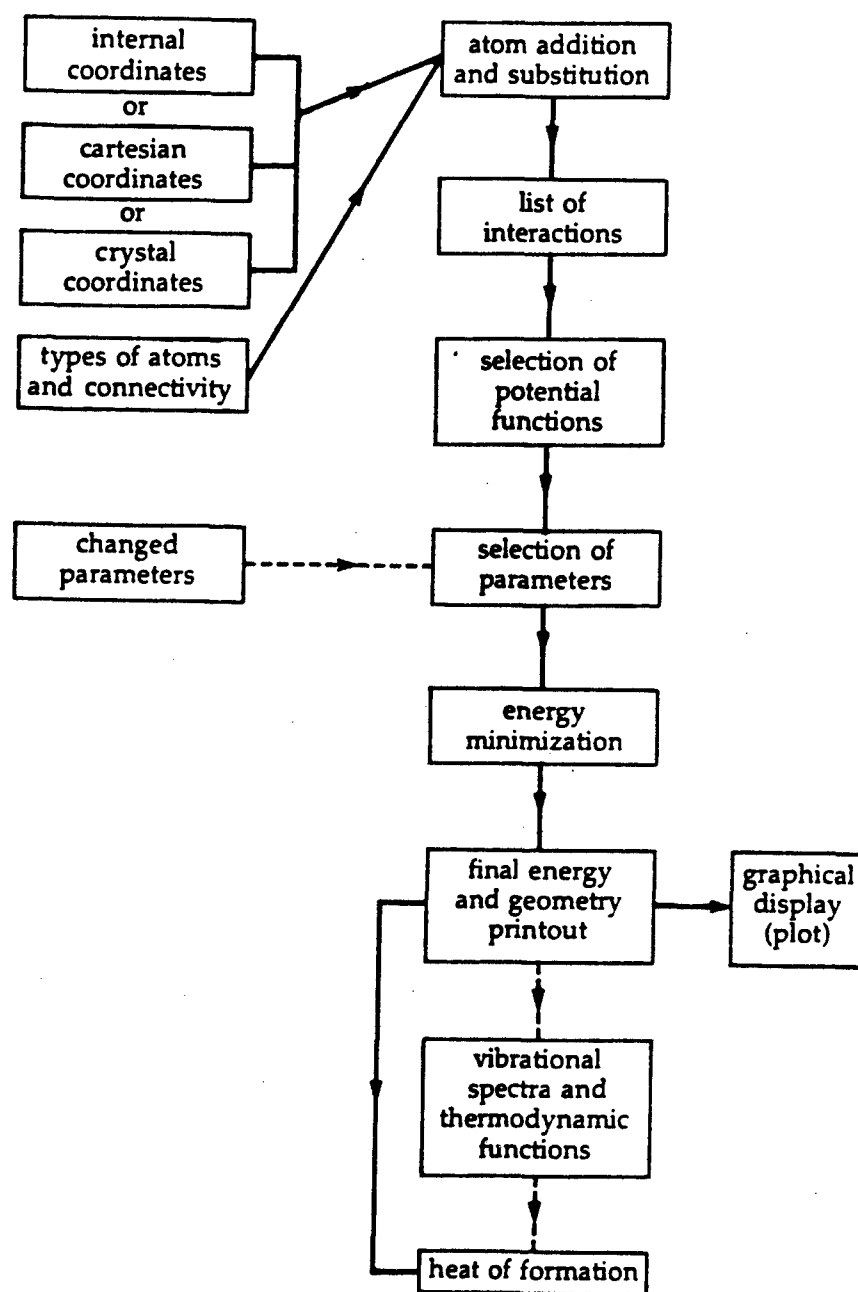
internal coordinates

or

cartesian coordinates

or

crystal coordinates

types of atoms and connectivity

atom addition and substitution

list of interactions

selection of potential functions

changed parameters

selection of parameters

energy minimization

final energy and geometry printout

graphical display (plot)

vibrational spectra and thermodynamic functions

heat of formation